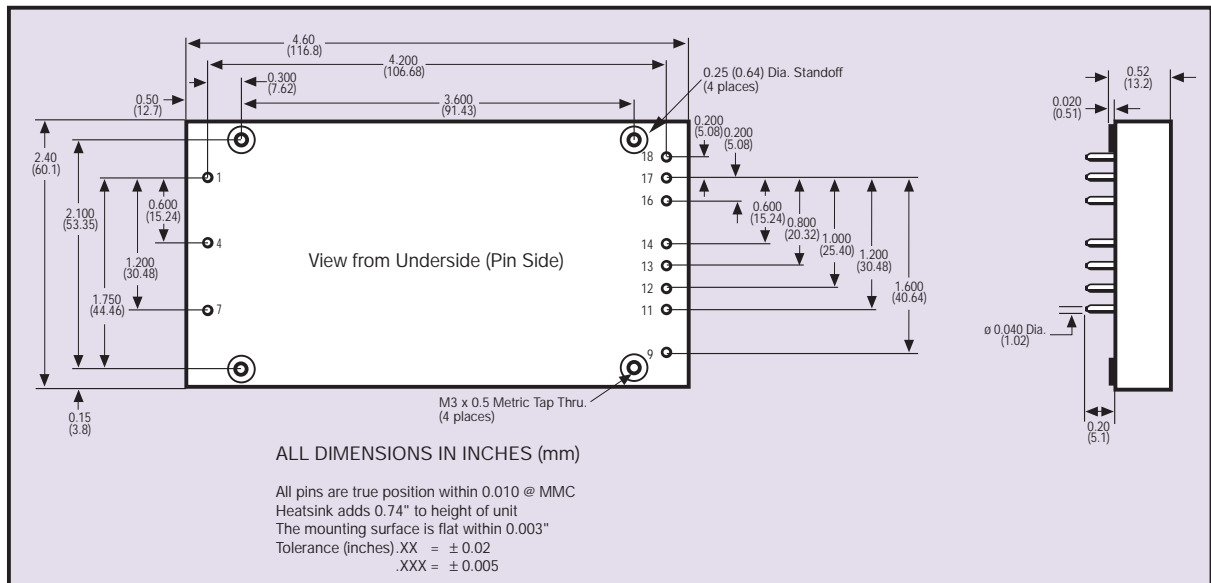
4.60
(116.8)
4.200
(106.68)
0.300
(7.62)
3.600
(91.43)
0.50
(12.7)
0.25 (0.64) Dia. Standoff
(4 places)
0.200
(5.08)
0.200
(5.08)
0.52
(13.2)
0.020
(0.51)
2.40
(60.1)
2.100
(53.35)
1.750
(44.46)
1.200
(30.48)
0.600
(15.24)
1
4
7
18
17
16
14
13
12
11
9
0.600
(15.24)
0.800
(20.32)
1.000
(25.40)
1.200
(30.48)
1.600
(40.64)
View from Underside (Pin Side)
ø 0.040 Dia.
(1.02)
M3 x 0.5 Metric Tap Thru.
(4 places)
0.15
(3.8)
0.20
(5.1)

ALL DIMENSIONS IN INCHES (mm)

All pins are true position within 0.010 @ MMC
Heatsink adds 0.74" to height of unit
The mounting surface is flat within 0.003"
Tolerance (inches).XX = $\pm$ 0.02
.XXX = $\pm$ 0.005